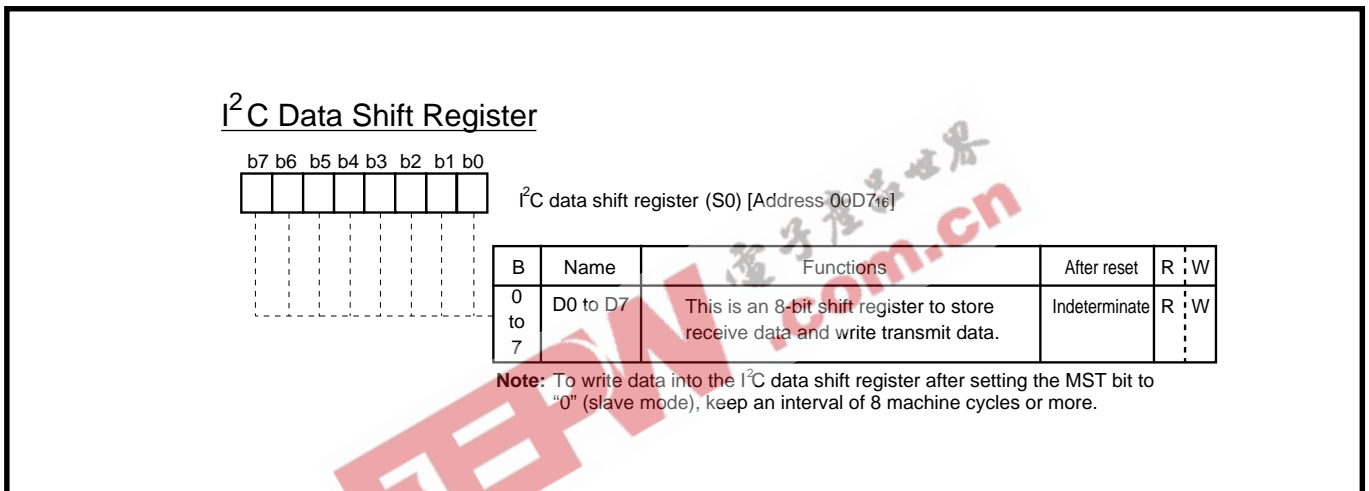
$I^2C$ Data Shift Register

b7 b6 b5 b4 b3 b2 b1 b0

$I^2C$ data shift register (S0) [Address 00D7$_{16}$]

| B | Name | Functions | After reset | R | W |
|---|---|---|---|---|---|
| 0 to 7 | D0 to D7 | This is an 8-bit shift register to store receive data and write transmit data. | Indeterminate | R | W |

**Note:** To write data into the $I^2C$ data shift register after setting the MST bit to "0" (slave mode), keep an interval of 8 machine cycles or more.

电子产品世界 .com.cn EEPW